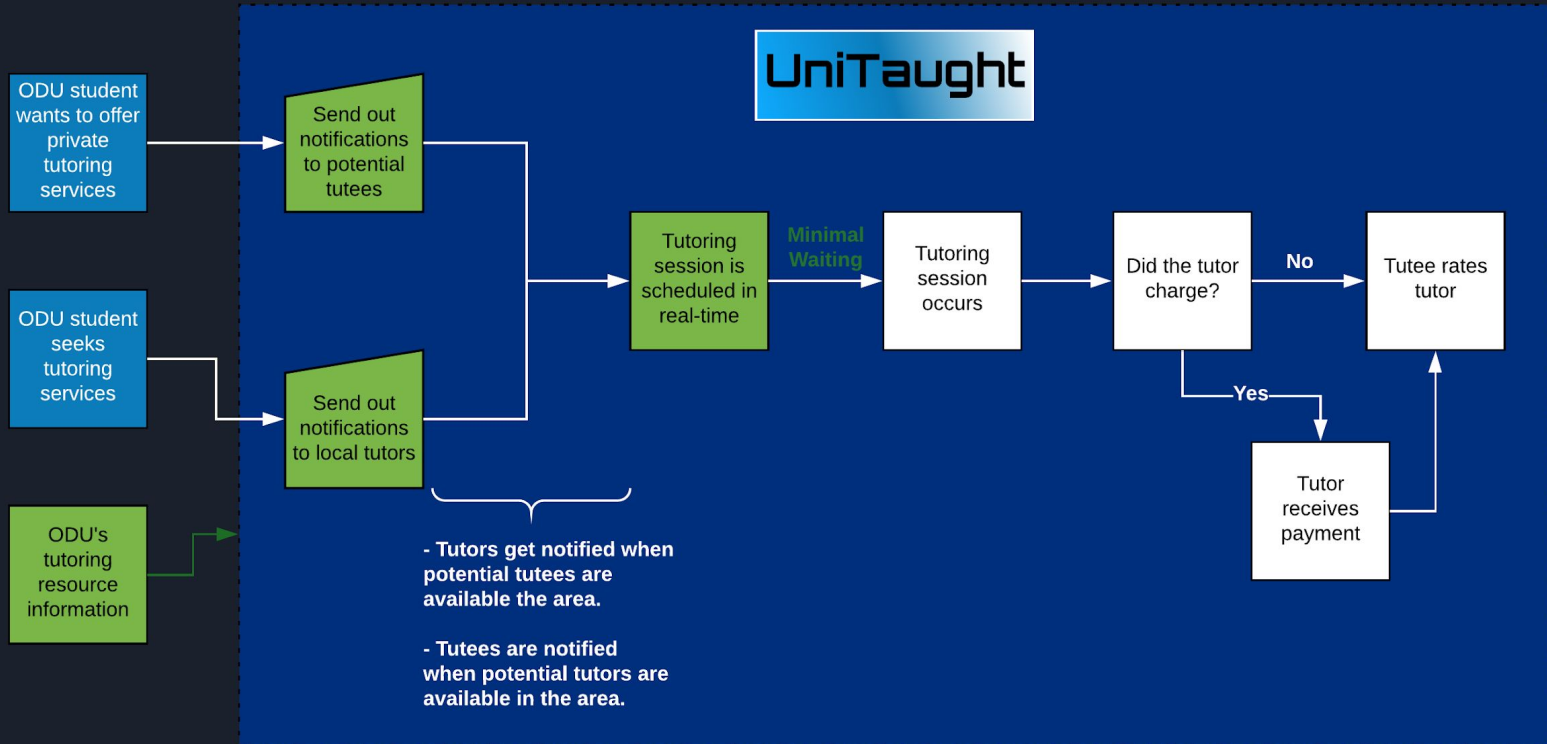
UniTaught

ODU student wants to offer private tutoring services

ODU student seeks tutoring services

ODU's tutoring resource information

Send out notifications to potential tutees

Send out notifications to local tutors

- Tutors get notified when potential tutees are available the area.

- Tutees are notified when potential tutors are available in the area.

Tutoring session is scheduled in real-time

Minimal Waiting

Tutoring session occurs

Did the tutor charge?

No

Yes

Tutee rates tutor

Tutor receives payment